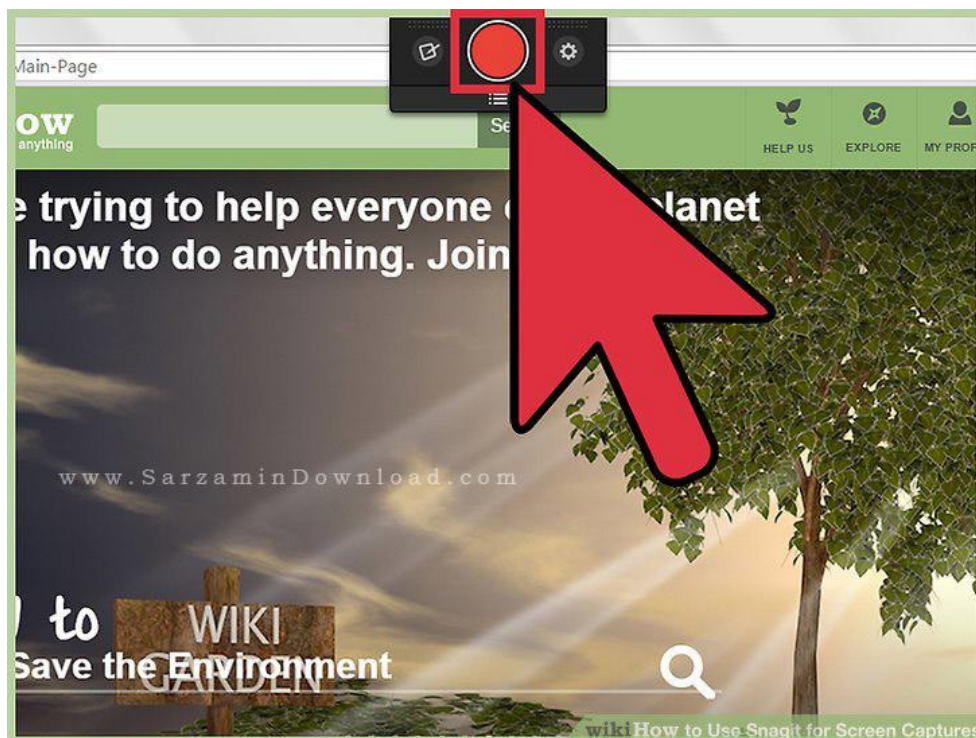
Main-Page

ow
anything

Se

HELP US

EXPLORE

MY PROF

e trying to help everyone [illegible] planet
how to do anything. Join

www.SarzaminDownload.com

to

WIKI
GARDEN

Save the Environment

wikiHow to Use Snagit for Screen Captures